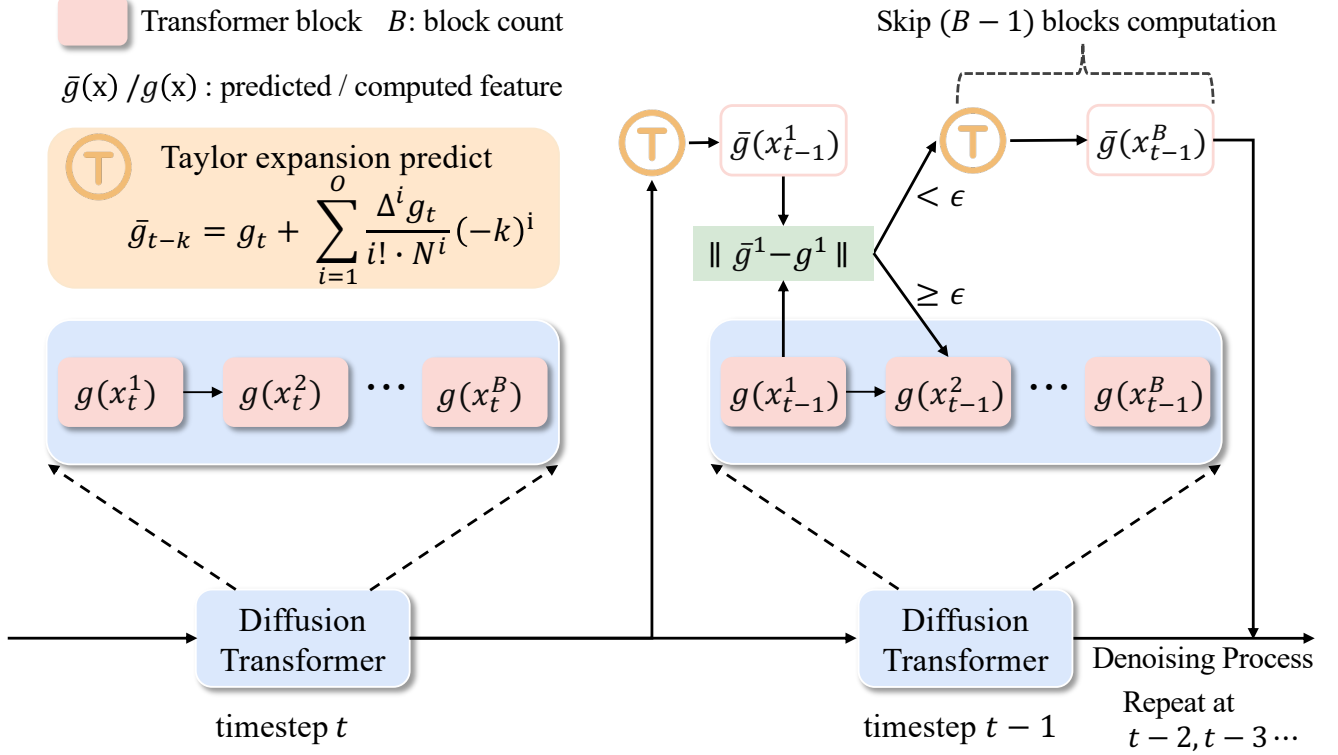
Transformer block $B$: block count

$\bar{g}(\mathrm{x})$ / $g(\mathrm{x})$ : predicted / computed feature

T Taylor expansion predict

$\bar{g}_{t-k} = g_t + \sum_{i=1}^{O} \frac{\Delta^i g_t}{i! \cdot N^i}(-k)^{\mathrm{i}}$

$g(x_t^1)$ $g(x_t^2)$ ⋯ $g(x_t^B)$

Diffusion Transformer

timestep $t$

T $\bar{g}(x_{t-1}^1)$

$\| \bar{g}^1 - g^1 \|$

$< \epsilon$

$\geq \epsilon$

Skip $(B-1)$ blocks computation

T $\bar{g}(x_{t-1}^B)$

$g(x_{t-1}^1)$ $g(x_{t-1}^2)$ ⋯ $g(x_{t-1}^B)$

Diffusion Transformer

timestep $t-1$

Denoising Process

Repeat at $t-2, t-3 \cdots$